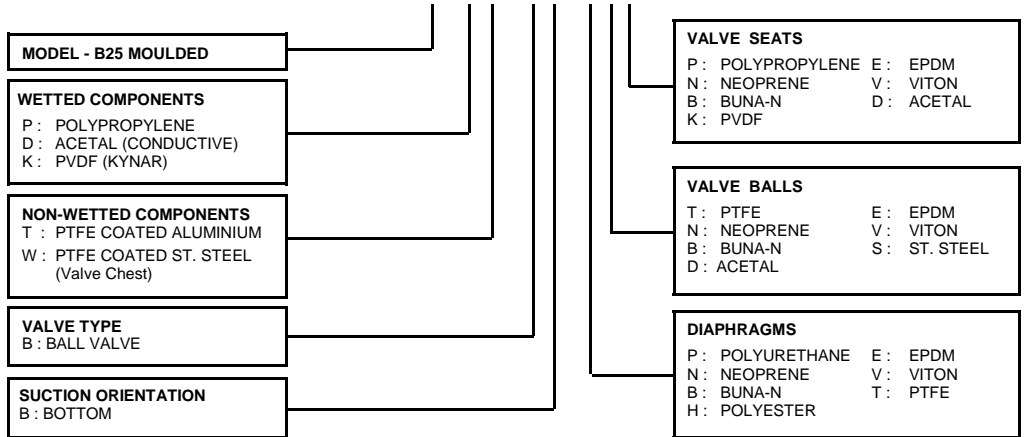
MODEL - B25 MOULDED

WETTED COMPONENTS
P : POLYPROPYLENE
D : ACETAL (CONDUCTIVE)
K : PVDF (KYNAR)

NON-WETTED COMPONENTS
T : PTFE COATED ALUMINIUM
W : PTFE COATED ST. STEEL (Valve Chest)

VALVE TYPE
B : BALL VALVE

SUCTION ORIENTATION
B : BOTTOM

VALVE SEATS
P : POLYPROPYLENE
E : EPDM
N : NEOPRENE
V : VITON
B : BUNA-N
D : ACETAL
K : PVDF

VALVE BALLS
T : PTFE
E : EPDM
N : NEOPRENE
V : VITON
B : BUNA-N
S : ST. STEEL
D : ACETAL

DIAPHRAGMS
P : POLYURETHANE
E : EPDM
N : NEOPRENE
V : VITON
B : BUNA-N
T : PTFE
H : POLYESTER